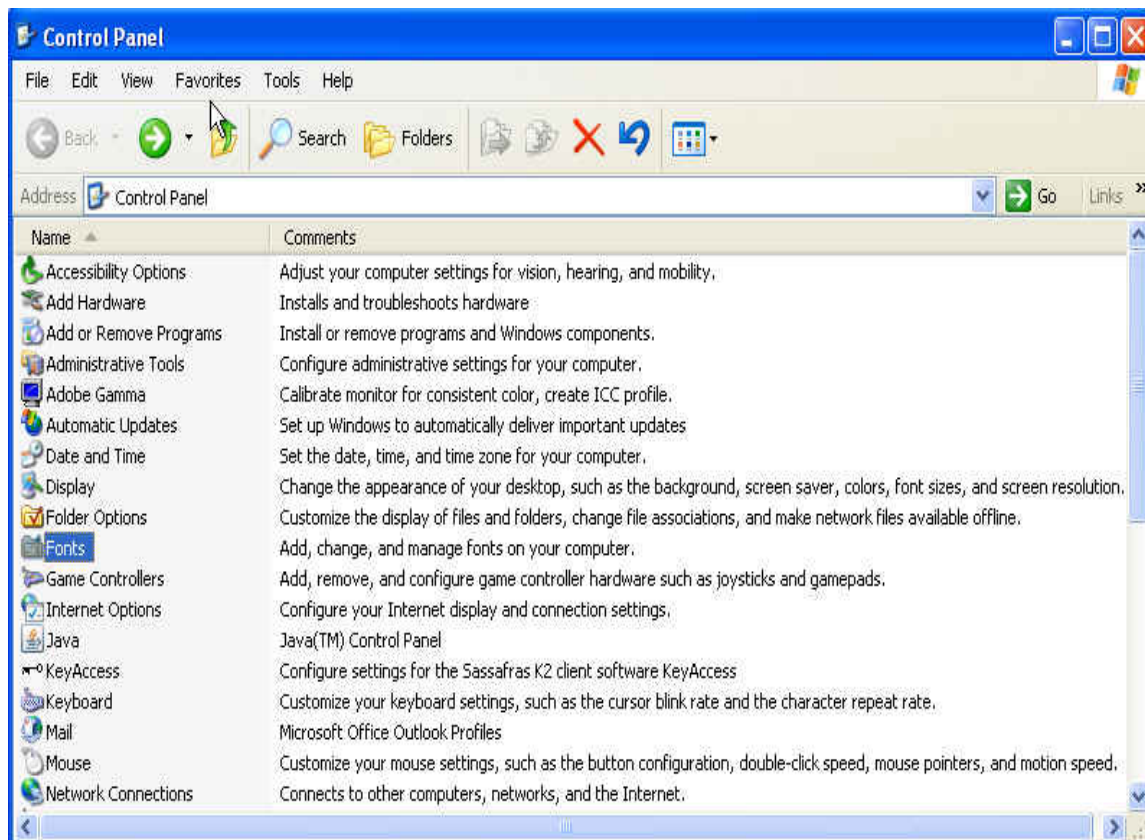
Control Panel

File Edit View Favorites Tools Help

Back Search Folders

Address Control Panel Go Links

| Name | Comments |
|---|---|
| Accessibility Options | Adjust your computer settings for vision, hearing, and mobility. |
| Add Hardware | Installs and troubleshoots hardware |
| Add or Remove Programs | Install or remove programs and Windows components. |
| Administrative Tools | Configure administrative settings for your computer. |
| Adobe Gamma | Calibrate monitor for consistent color, create ICC profile. |
| Automatic Updates | Set up Windows to automatically deliver important updates |
| Date and Time | Set the date, time, and time zone for your computer. |
| Display | Change the appearance of your desktop, such as the background, screen saver, colors, font sizes, and screen resolution. |
| Folder Options | Customize the display of files and folders, change file associations, and make network files available offline. |
| Fonts | Add, change, and manage fonts on your computer. |
| Game Controllers | Add, remove, and configure game controller hardware such as joysticks and gamepads. |
| Internet Options | Configure your Internet display and connection settings. |
| Java | Java(TM) Control Panel |
| KeyAccess | Configure settings for the Sassafras K2 client software KeyAccess |
| Keyboard | Customize your keyboard settings, such as the cursor blink rate and the character repeat rate. |
| Mail | Microsoft Office Outlook Profiles |
| Mouse | Customize your mouse settings, such as the button configuration, double-click speed, mouse pointers, and motion speed. |
| Network Connections | Connects to other computers, networks, and the Internet. |